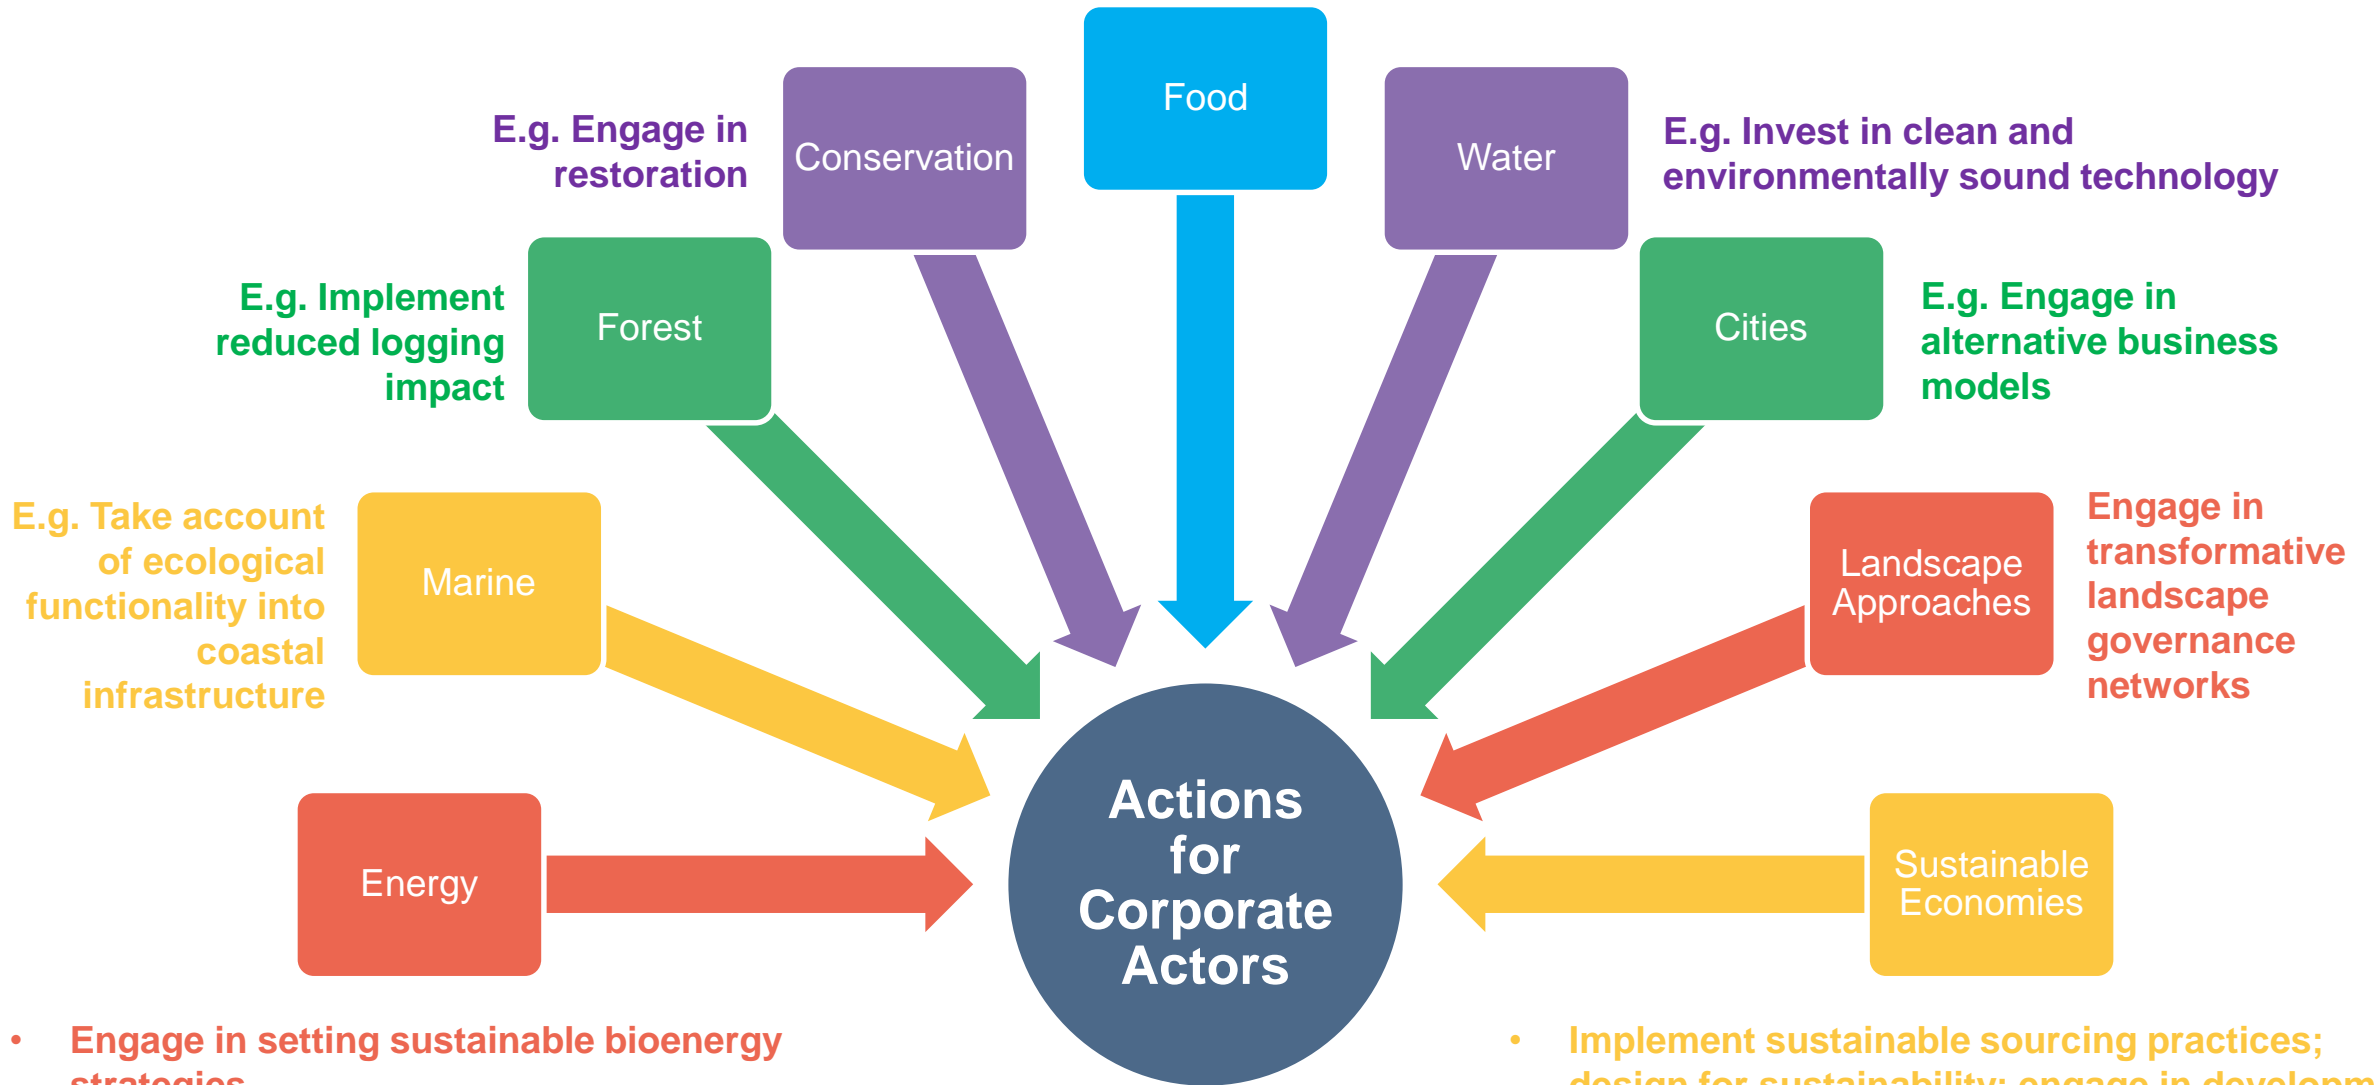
E.g. Engage in restoration

Conservation

Food

Water

E.g. Invest in clean and environmentally sound technology

E.g. Implement reduced logging impact

Forest

Cities

E.g. Engage in alternative business models

E.g. Take account of ecological functionality into coastal infrastructure

Marine

Landscape Approaches

Engage in transformative landscape governance networks

Energy

Actions for Corporate Actors

Sustainable Economies

• Engage in setting sustainable bioenergy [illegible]

• Implement sustainable sourcing practices; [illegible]